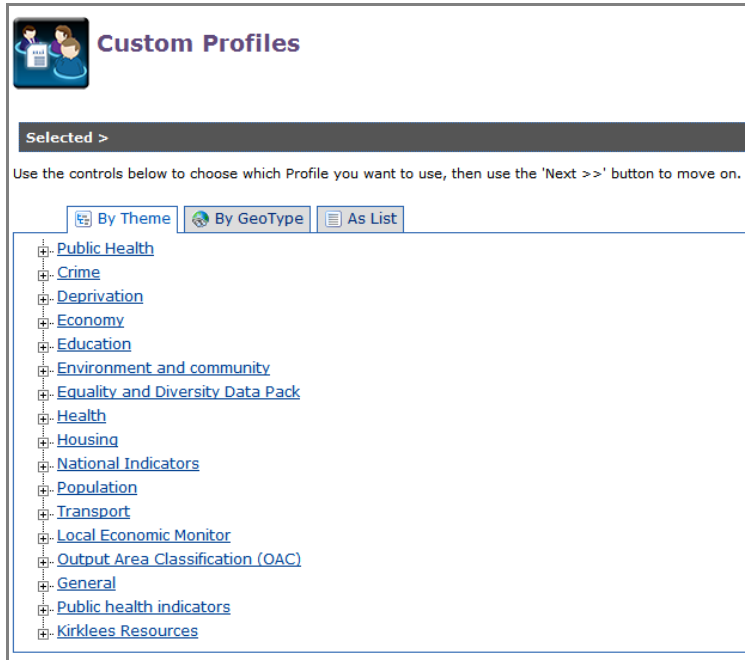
Custom Profiles

Selected >

Use the controls below to choose which Profile you want to use, then use the 'Next >>' button to move on.

By Theme | By GeoType | As List

Public Health
Crime
Deprivation
Economy
Education
Environment and community
Equality and Diversity Data Pack
Health
Housing
National Indicators
Population
Transport
Local Economic Monitor
Output Area Classification (OAC)
General
Public health indicators
Kirklees Resources